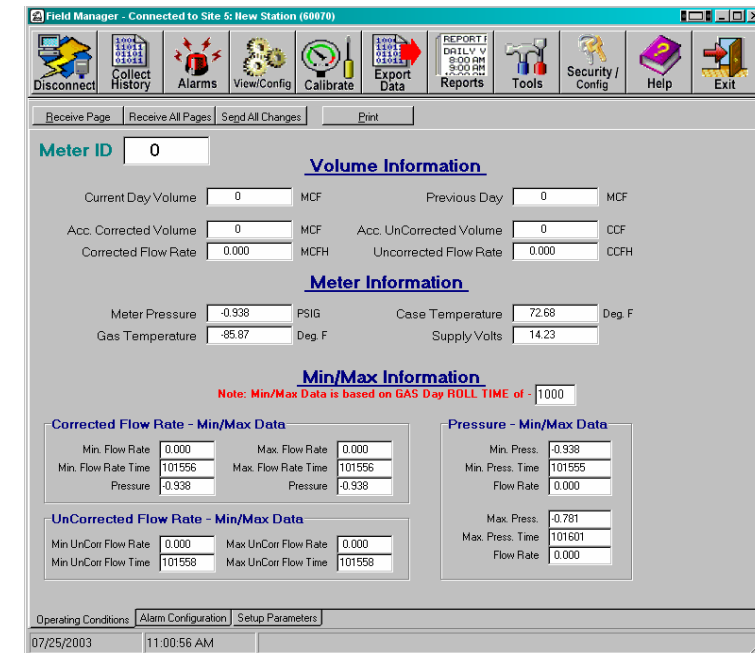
Field Manager - Connected to Site 5: New Station (60070)

Disconnect
Collect History
Alarms
View/Config
Calibrate
Export Data
REPORT F DAILY V 8:00 AM 9:00 AM
Reports
Tools
Security / Config
Help
Exit

Receive Page
Receive All Pages
Send All Changes
Print

Meter ID 0

Volume Information

Current Day Volume 0 MCF
Previous Day 0 MCF
Acc. Corrected Volume 0 MCF
Acc. UnCorrected Volume 0 CCF
Corrected Flow Rate 0.000 MCFH
Uncorrected Flow Rate 0.000 CCFH

Meter Information

Meter Pressure -0.938 PSIG
Case Temperature 72.68 Deg. F
Gas Temperature -85.87 Deg. F
Supply Volts 14.23

Min/Max Information

Note: Min/Max Data is based on GAS Day ROLL TIME of - 1000

Corrected Flow Rate - Min/Max Data

Min. Flow Rate 0.000
Max. Flow Rate 0.000
Min. Flow Rate Time 101556
Max. Flow Rate Time 101556
Pressure -0.938
Pressure -0.938

UnCorrected Flow Rate - Min/Max Data

Min UnCorr Flow Rate 0.000
Max UnCorr Flow Rate 0.000
Min UnCorr Flow Time 101558
Max UnCorr Flow Time 101558

Pressure - Min/Max Data

Min. Press. -0.938
Min. Press. Time 101555
Flow Rate 0.000

Max. Press. -0.781
Max. Press. Time 101601
Flow Rate 0.000

Operating Conditions
Alarm Configuration
Setup Parameters

07/25/2003
11:00:56 AM